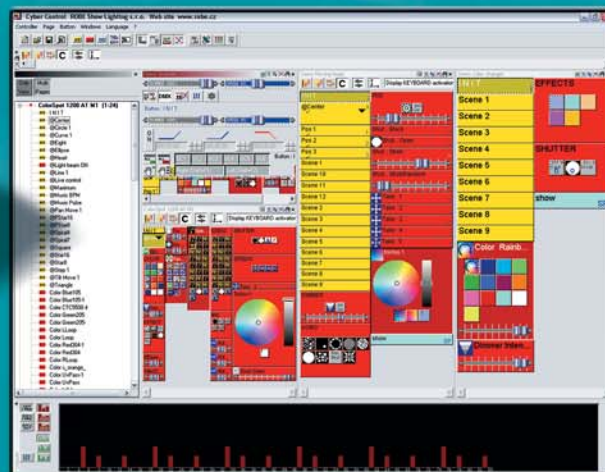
Cyber Control ROBE Show Lighting s.r.o. Web site: www.robe.cz

Controller Page Button Windows Language ?

C

ColorSpot 1200 AT M1 (1-24)

1 N 1 T
@Center
@Circle 1
@Curve 1
@Eight
@Ellipse
@Heart
@Light beam DH
@Line 1
@Line control
@Maximum
@Music BPM
@Music Pulse
@Pan Move 1
@Star16
@Swell
@Spiral
@Square
@Star16
@Star8
@Step 1
@Tilt Move 1
@Triangle
Color Blue105
Color Blue105
Color CTO3500 4
Color Green205
Color Green205
Color L.Loop
Color Loop
Color Red204 1
Color Red204
Color Rloop
Color L.orange
Color UniPass 1
Color UniPass

Button / 1 N 1 T

Display KEYBOARD activator

@Center

Pos 1
Pos 2
Pos 3
Scene 1
Scene 10
Scene 11
Scene 12
Scene 2
Scene 3
Scene 4
Scene 5
Scene 6
Scene 7
Scene 8

Blue - Black
Blue - Green
Blue - Multifunction
Fader 1
Fader 2
Fader 3
Fader 4
Fader 5

show

Scene 1
Scene 2
Scene 3
Scene 4
Scene 5
Scene 6
Scene 7
Scene 8
Scene 9

EFFECTS

SHUTTER

show

Color Rainb...

Dimmer Inten...